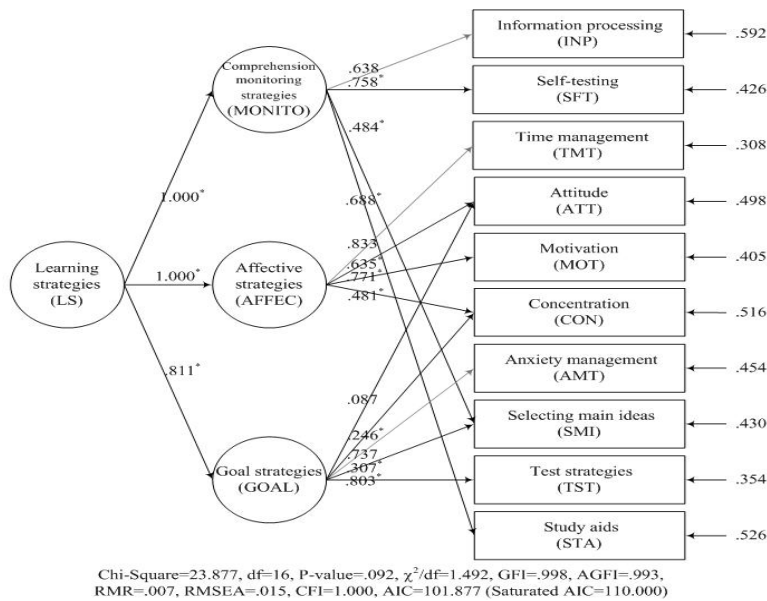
Information processing (INP)

Self-testing (SFT)

Time management (TMT)

Attitude (ATT)

Motivation (MOT)

Concentration (CON)

Anxiety management (AMT)

Selecting main ideas (SMI)

Test strategies (TST)

Study aids (STA)

.592

.426

.308

.498

.405

.516

.454

.430

.354

.526

Comprehension monitoring strategies (MONITO)

Learning strategies (LS)

Affective strategies (AFFEC)

Goal strategies (GOAL)

.638

.758*

.484*

1.000*

.688*

.833

.635*

.771*

.481*

1.000*

.811*

.087

.246*

.737

.307*

.803*

Chi-Square=23.877, df=16, P-value=.092, $\chi^2$/df=1.492, GFI=.998, AGFI=.993, RMR=.007, RMSEA=.015, CFI=1.000, AIC=101.877 (Saturated AIC=110.000)